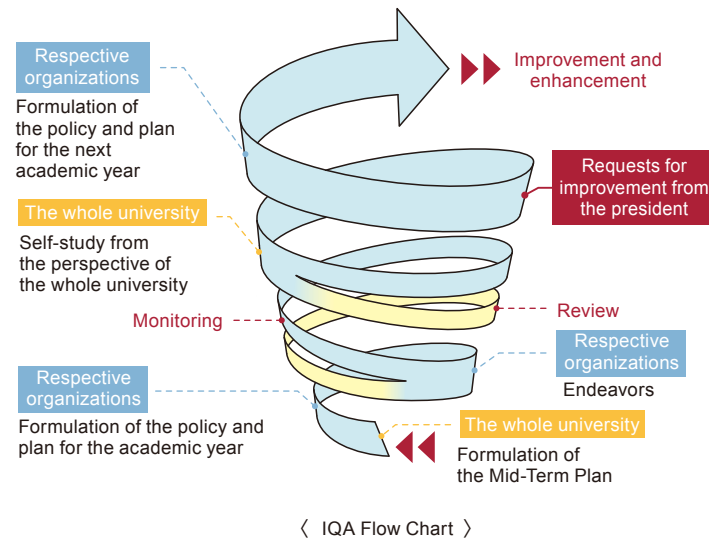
Respective organizations
Formulation of the policy and plan for the next academic year

Improvement and enhancement

Requests for improvement from the president

The whole university
Self-study from the perspective of the whole university

Review

Monitoring

Respective organizations
Endeavors

Respective organizations
Formulation of the policy and plan for the academic year

The whole university
Formulation of the Mid-Term Plan

〈 IQA Flow Chart 〉